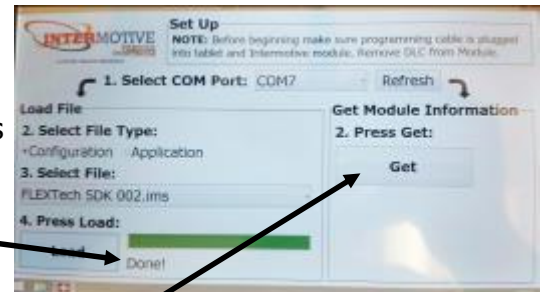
INTERMOTIVE

Set Up
NOTE: Before beginning make sure programming cable is plugged into tablet and Intermotive module. Remove DLC from Module.

1. Select COM Port: COM7 Refresh

Load File
2. Select File Type:
Configuration Application
3. Select File:
FLEXTech SDK 002.ims
4. Press Load:
Load
Done!

Get Module Information
2. Press Get:
Get